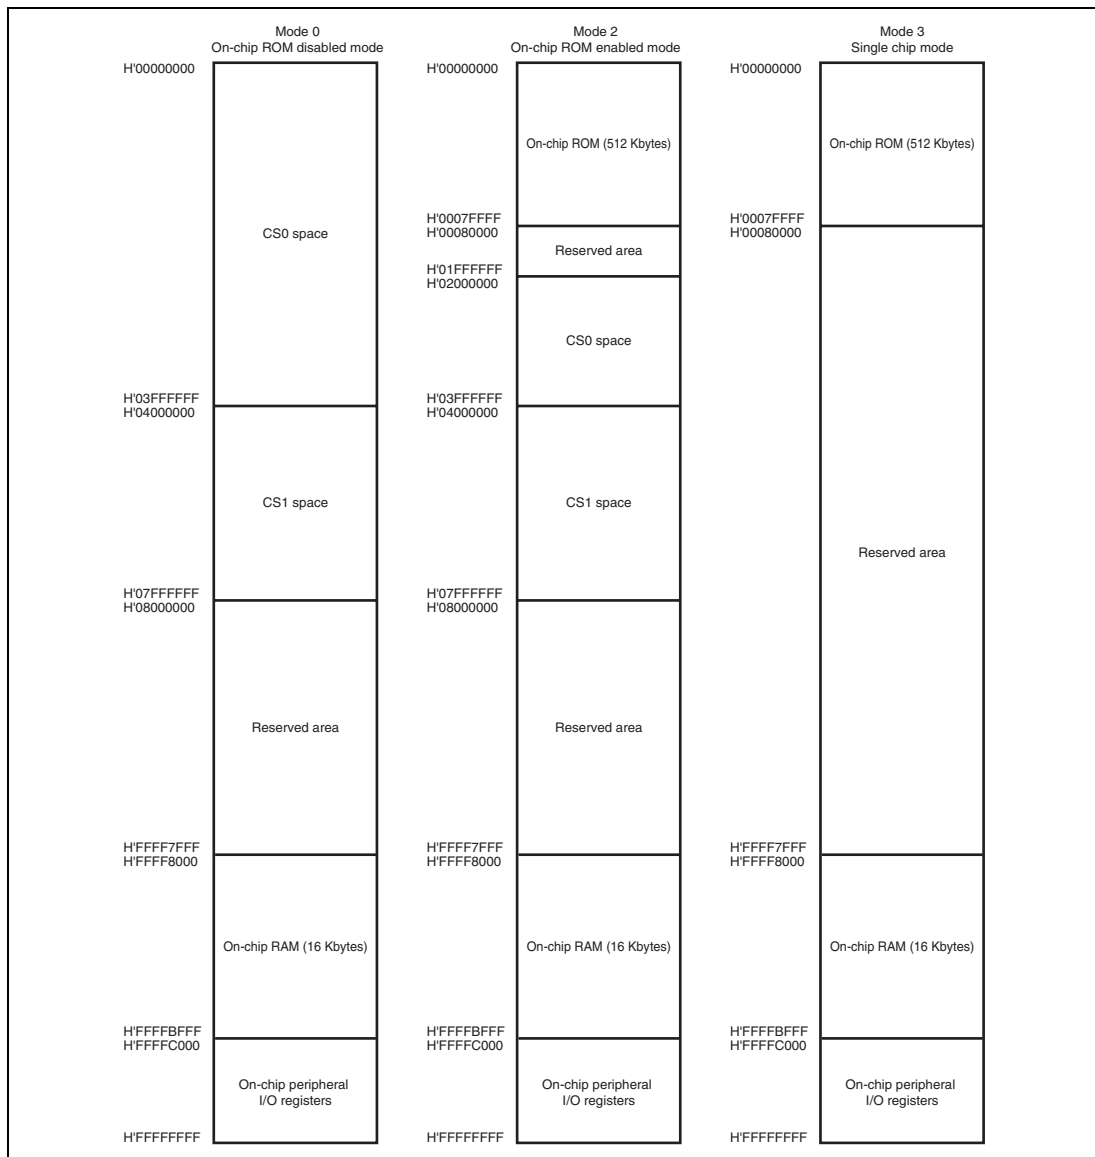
Mode 0
On-chip ROM disabled mode

H'00000000

CS0 space

H'03FFFFFF
H'04000000

CS1 space

H'07FFFFFF
H'08000000

Reserved area

H'FFFF7FFF
H'FFFF8000

On-chip RAM (16 Kbytes)

H'FFFFBFFF
H'FFFFC000

On-chip peripheral I/O registers

H'FFFFFFFF

Mode 2
On-chip ROM enabled mode

H'00000000

On-chip ROM (512 Kbytes)

H'0007FFFF
H'00080000

Reserved area

H'01FFFFFF
H'02000000

CS0 space

H'03FFFFFF
H'04000000

CS1 space

H'07FFFFFF
H'08000000

Reserved area

H'FFFF7FFF
H'FFFF8000

On-chip RAM (16 Kbytes)

H'FFFFBFFF
H'FFFFC000

On-chip peripheral I/O registers

H'FFFFFFFF

Mode 3
Single chip mode

H'00000000

On-chip ROM (512 Kbytes)

H'0007FFFF
H'00080000

Reserved area

H'FFFF7FFF
H'FFFF8000

On-chip RAM (16 Kbytes)

H'FFFFBFFF
H'FFFFC000

On-chip peripheral I/O registers

H'FFFFFFFF